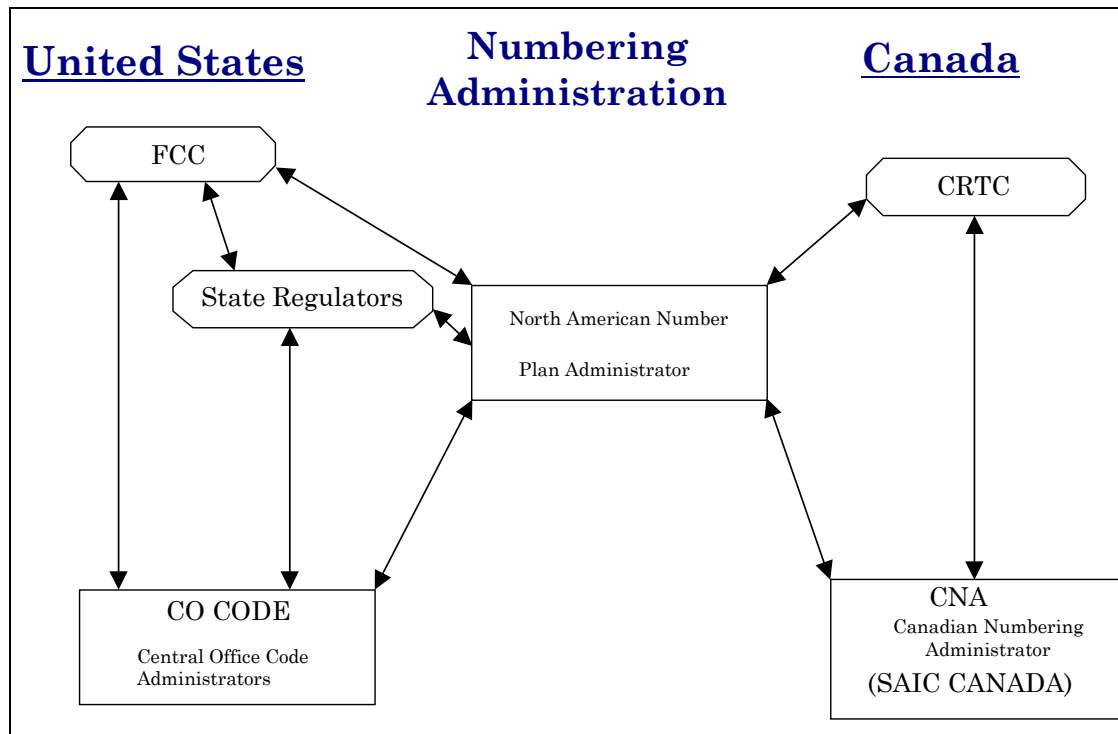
United States

Numbering Administration

Canada

FCC

CRTC

State Regulators

North American Number Plan Administrator

CO CODE

Central Office Code Administrators

CNA

Canadian Numbering Administrator

(SAIC CANADA)